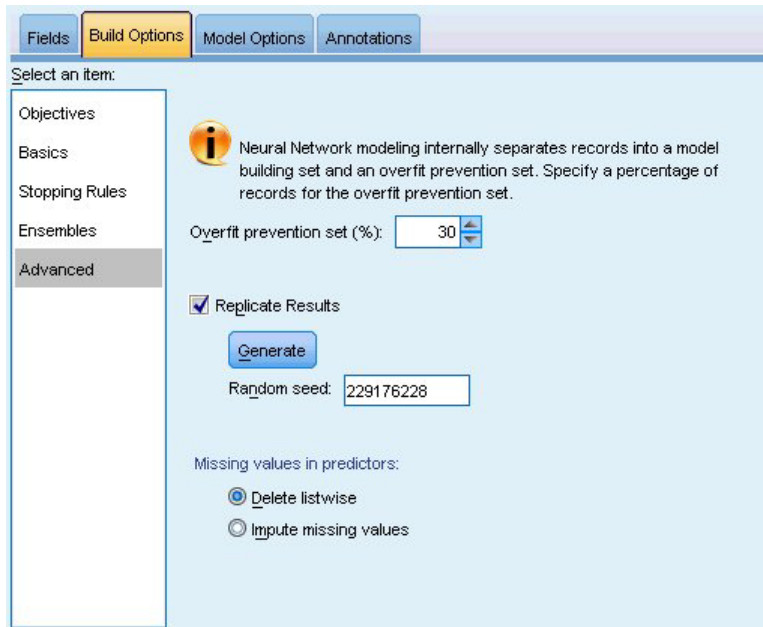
Fields | Build Options | Model Options | Annotations

Select an item:

Objectives
Basics
Stopping Rules
Ensembles
Advanced

Neural Network modeling internally separates records into a model building set and an overfit prevention set. Specify a percentage of records for the overfit prevention set.

Overfit prevention set (%): 30

Replicate Results

Generate

Random seed: 229176228

Missing values in predictors:

Delete listwise

Impute missing values